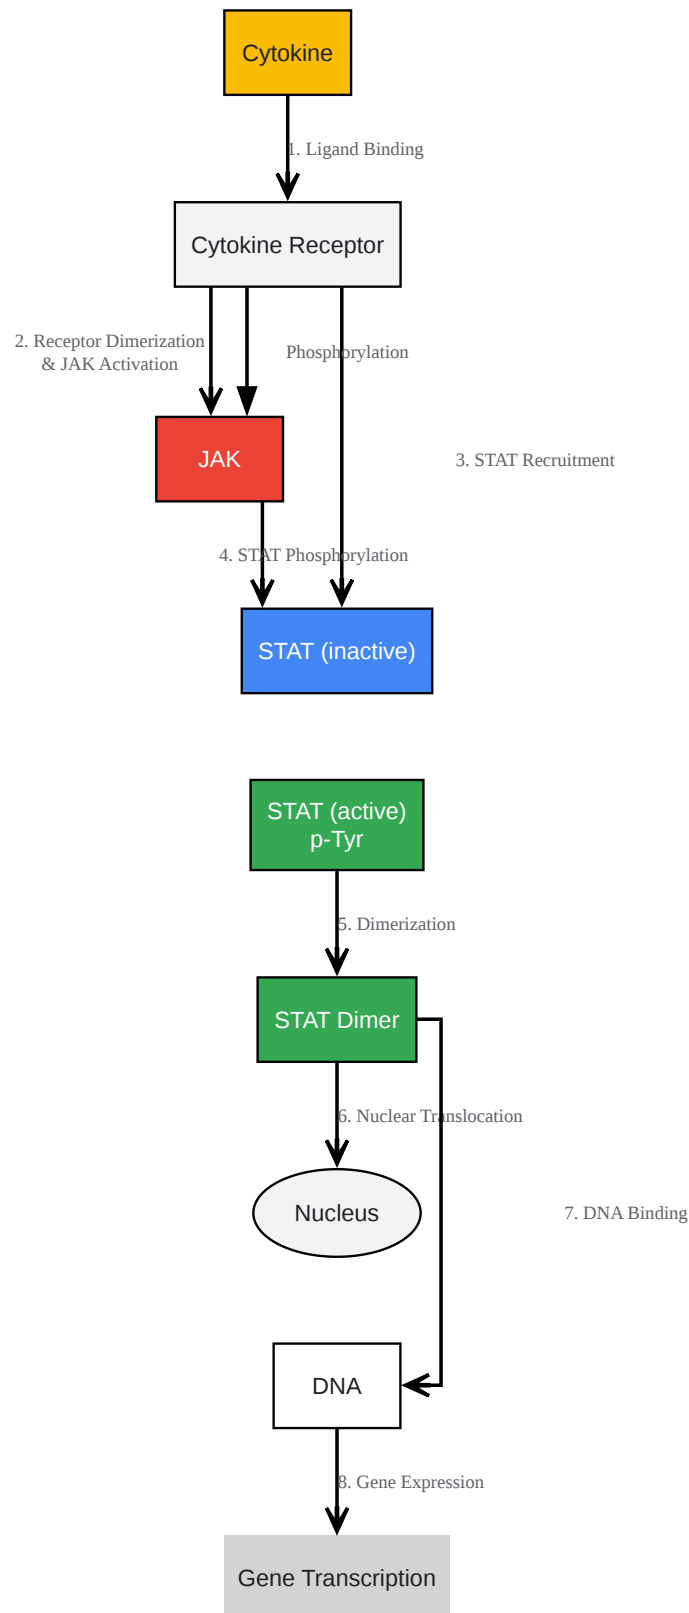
Cytokine

1. Ligand Binding

Cytokine Receptor

2. Receptor Dimerization & JAK Activation

Phosphorylation

JAK

3. STAT Recruitment

4. STAT Phosphorylation

STAT (inactive)

STAT (active) p-Tyr

5. Dimerization

STAT Dimer

6. Nuclear Translocation

Nucleus

7. DNA Binding

DNA

8. Gene Expression

Gene Transcription